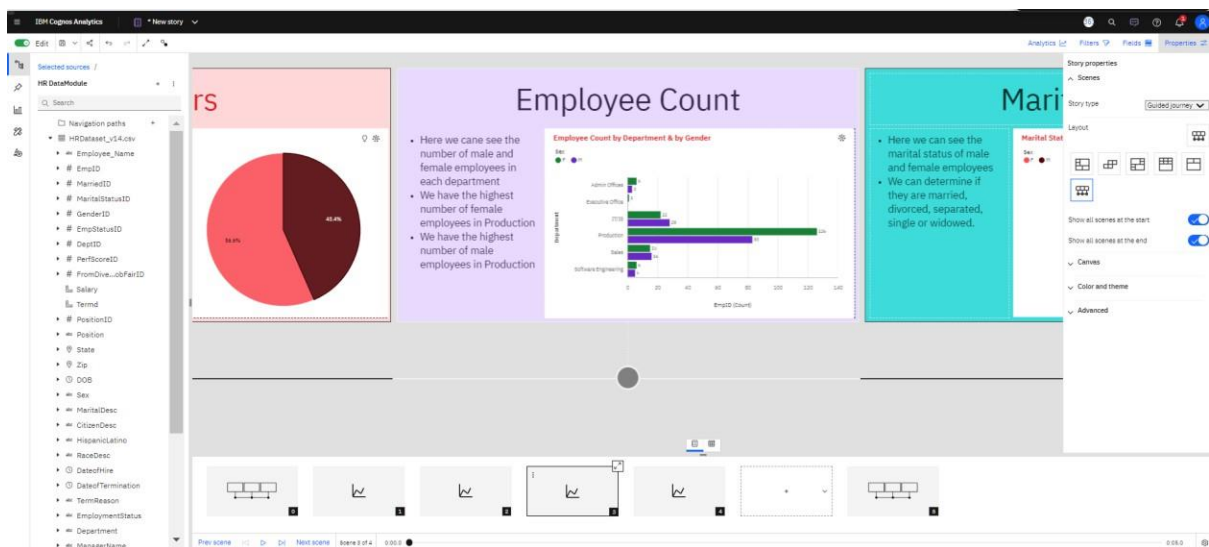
IBM Cognos Analytics
* New story

Edit

Analytics Filters Fields Properties

Selected sources /
HR DataModule
Search
Navigation paths
HRDataset_v14.csv
Employee_Name
EmpID
MarriedID
MaritalStatusID
GenderID
EmpStatusID
DeptID
PerfScoreID
FromDive...obFairID
Salary
Termd
PositionID
Position
State
Zip
DOB
Sex
MaritalDesc
CitizenDesc
HispanicLatino
RaceDesc
DateofHire
DateofTermination
TermReason
EmploymentStatus
Department
ManagerName

rs

45.4%
54.6%

Employee Count

• Here we cane see the number of male and female employees in each department
• We have the highest number of female employees in Production
• We have the highest number of male employees in Production

Employee Count by Department & by Gender
Sex
F M
Department
Admin Offices
Executive Office
IT/IS
Production
Sales
Software Engineering
0 20 40 60 80 100 120 140
EmpID (Count)

Mari

• Here we can see the marital status of male and female employees
• We can determine if they are married, divorced, separated, single or widowed.

Marital Stat
Sex
F M

Story properties
Scenes
Story type
Guided journey
Layout
Show all scenes at the start
Show all scenes at the end
Canvas
Color and theme
Advanced

0 1 2 3 4 5

Prev scene Next scene Scene 3 of 4 0:00.0 0:05.0